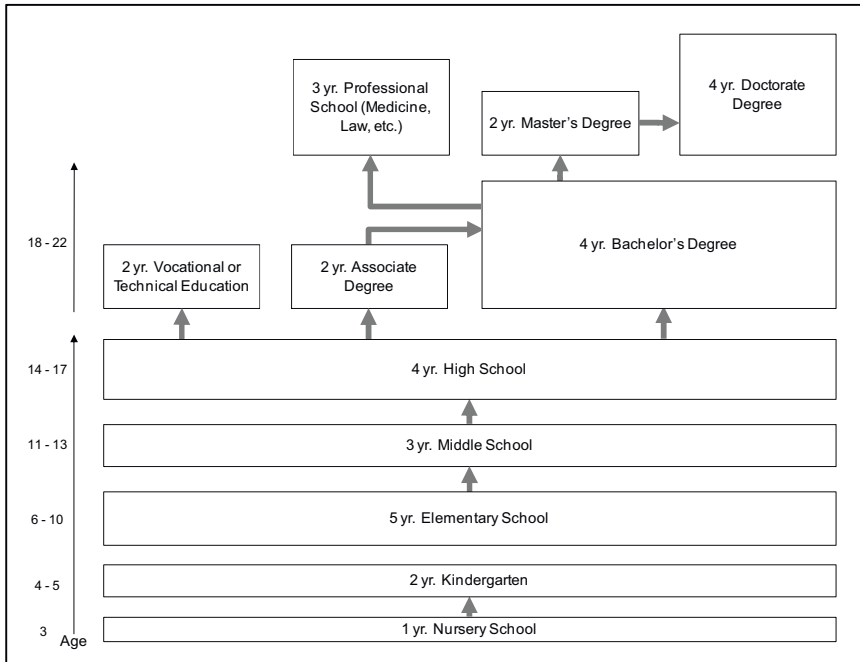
3 yr. Professional School (Medicine, Law, etc.)

2 yr. Master's Degree

4 yr. Doctorate Degree

18 - 22

2 yr. Vocational or Technical Education

2 yr. Associate Degree

4 yr. Bachelor's Degree

14 - 17

4 yr. High School

11 - 13

3 yr. Middle School

6 - 10

5 yr. Elementary School

4 - 5

2 yr. Kindergarten

3

Age

1 yr. Nursery School